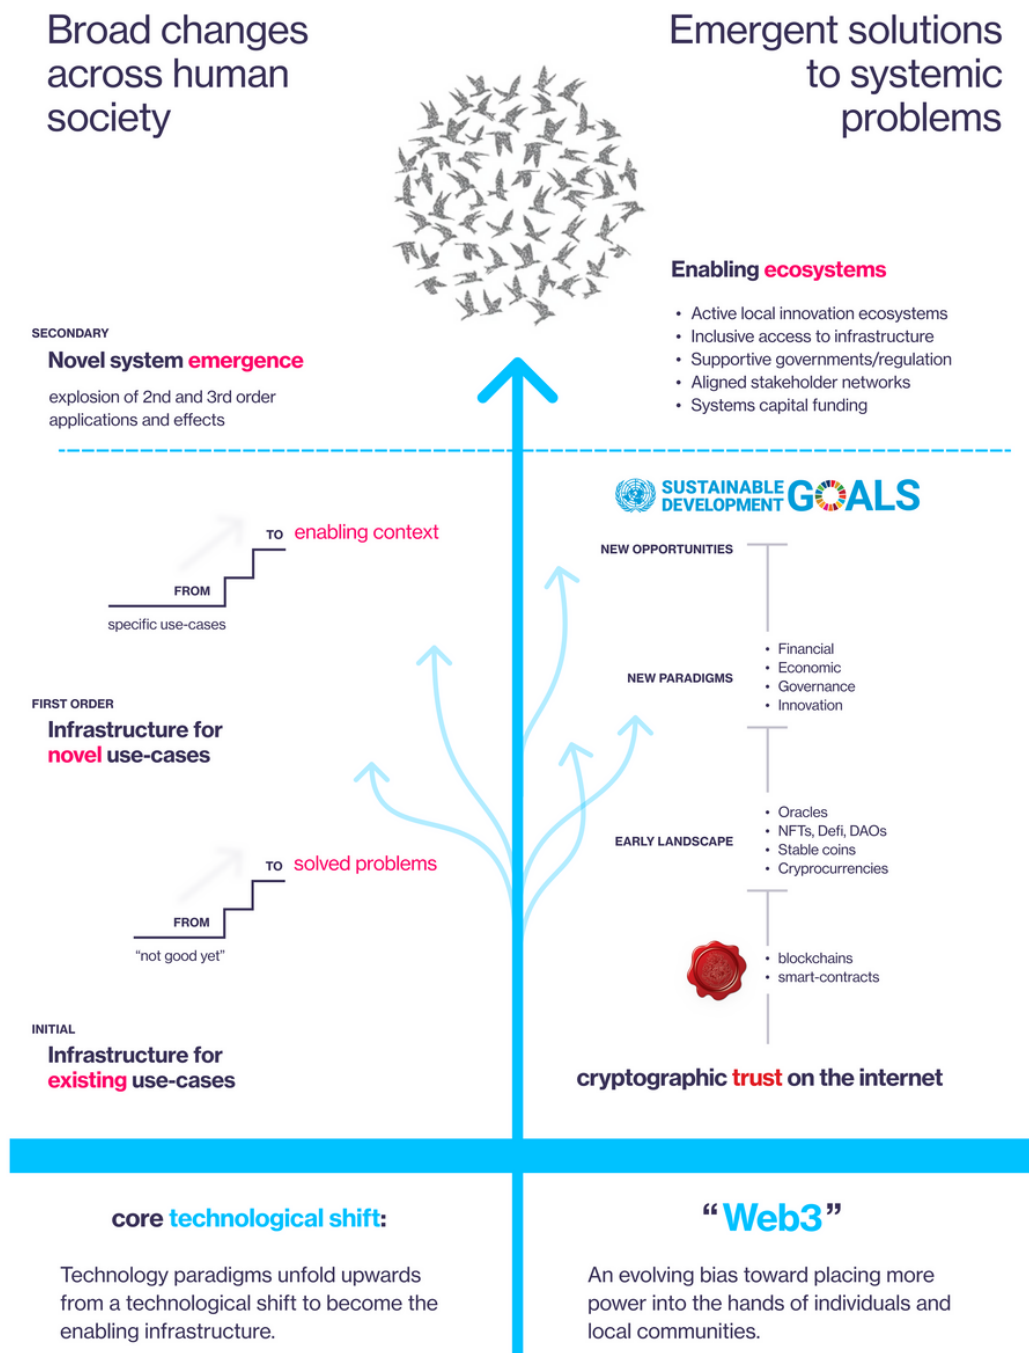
Broad changes across human society

Emergent solutions to systemic problems

Enabling ecosystems

- Active local innovation ecosystems
- Inclusive access to infrastructure
- Supportive governments/regulation
- Aligned stakeholder networks
- Systems capital funding

SECONDARY

Novel system emergence

explosion of 2nd and 3rd order applications and effects

SUSTAINABLE DEVELOPMENT GOALS

TO enabling context

FROM

specific use-cases

NEW OPPORTUNITIES

NEW PARADIGMS

- Financial
- Economic
- Governance
- Innovation

FIRST ORDER

Infrastructure for novel use-cases

EARLY LANDSCAPE

- Oracles
- NFTs, Defi, DAOs
- Stable coins
- Cryprocurrencies

TO solved problems

FROM

"not good yet"

- blockchains
- smart-contracts

INITIAL

Infrastructure for existing use-cases

cryptographic trust on the internet

core technological shift:

Technology paradigms unfold upwards from a technological shift to become the enabling infrastructure.

"Web3"

An evolving bias toward placing more power into the hands of individuals and local communities.